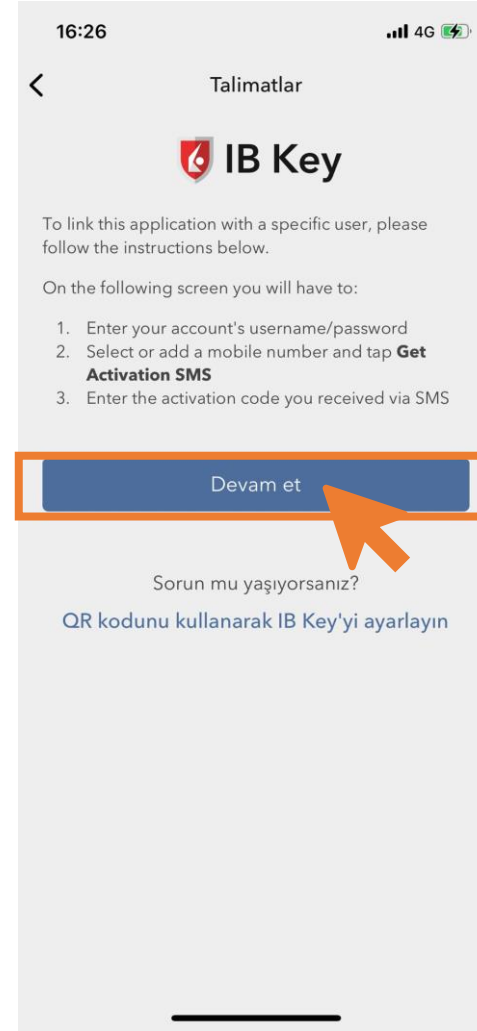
16:26

4G

<

Talimatlar

IB Key

To link this application with a specific user, please follow the instructions below.

On the following screen you will have to:

1. Enter your account's username/password
2. Select or add a mobile number and tap **Get Activation SMS**
3. Enter the activation code you received via SMS

Devam et

Sorun mu yaşıyorsanız?

QR kodunu kullanarak IB Key'yi ayarlayın